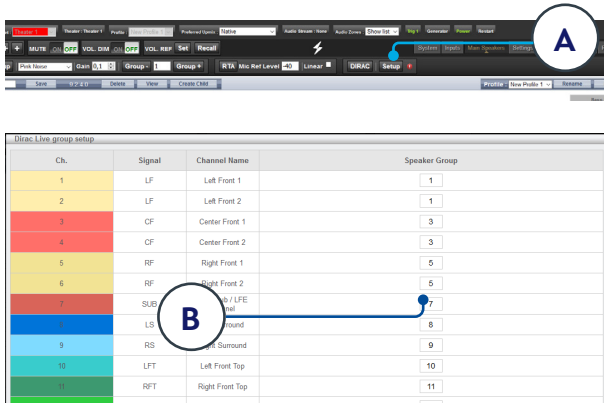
Theater 1 Theater : Theater 1 Profile New Profile 1 Preferred Upmix Native Audio Stream : None Audio Zones Show list Sig 1 Generator Power Restart

A

+ MUTE ON OFF VOL. DIM ON OFF VOL. REF Set Recall

System Inputs Main Speakers Settings

Pink Noise Gain 0.1 Group - 1 Group + RTA Mic Ref Level -40 Linear DIRAC Setup ?

Save Delete View Create Child Profile New Profile 1 Rename

Dirac Live group setup

| Ch. | Signal | Channel Name | Speaker Group |
|---|---|---|---|
| 1 | LF | Left Front 1 | 1 |
| 2 | LF | Left Front 2 | 1 |
| 3 | CF | Center Front 1 | 3 |
| 4 | CF | Center Front 2 | 3 |
| 5 | RF | Right Front 1 | 5 |
| 6 | RF | Right Front 2 | 5 |
| 7 | SUB | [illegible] b / LFE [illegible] nel | 7 |
| 8 | LS | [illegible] round | 8 |
| 9 | RS | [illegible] ght Surround | 9 |
| 10 | LFT | Left Front Top | 10 |
| 11 | RFT | Right Front Top | 11 |

B